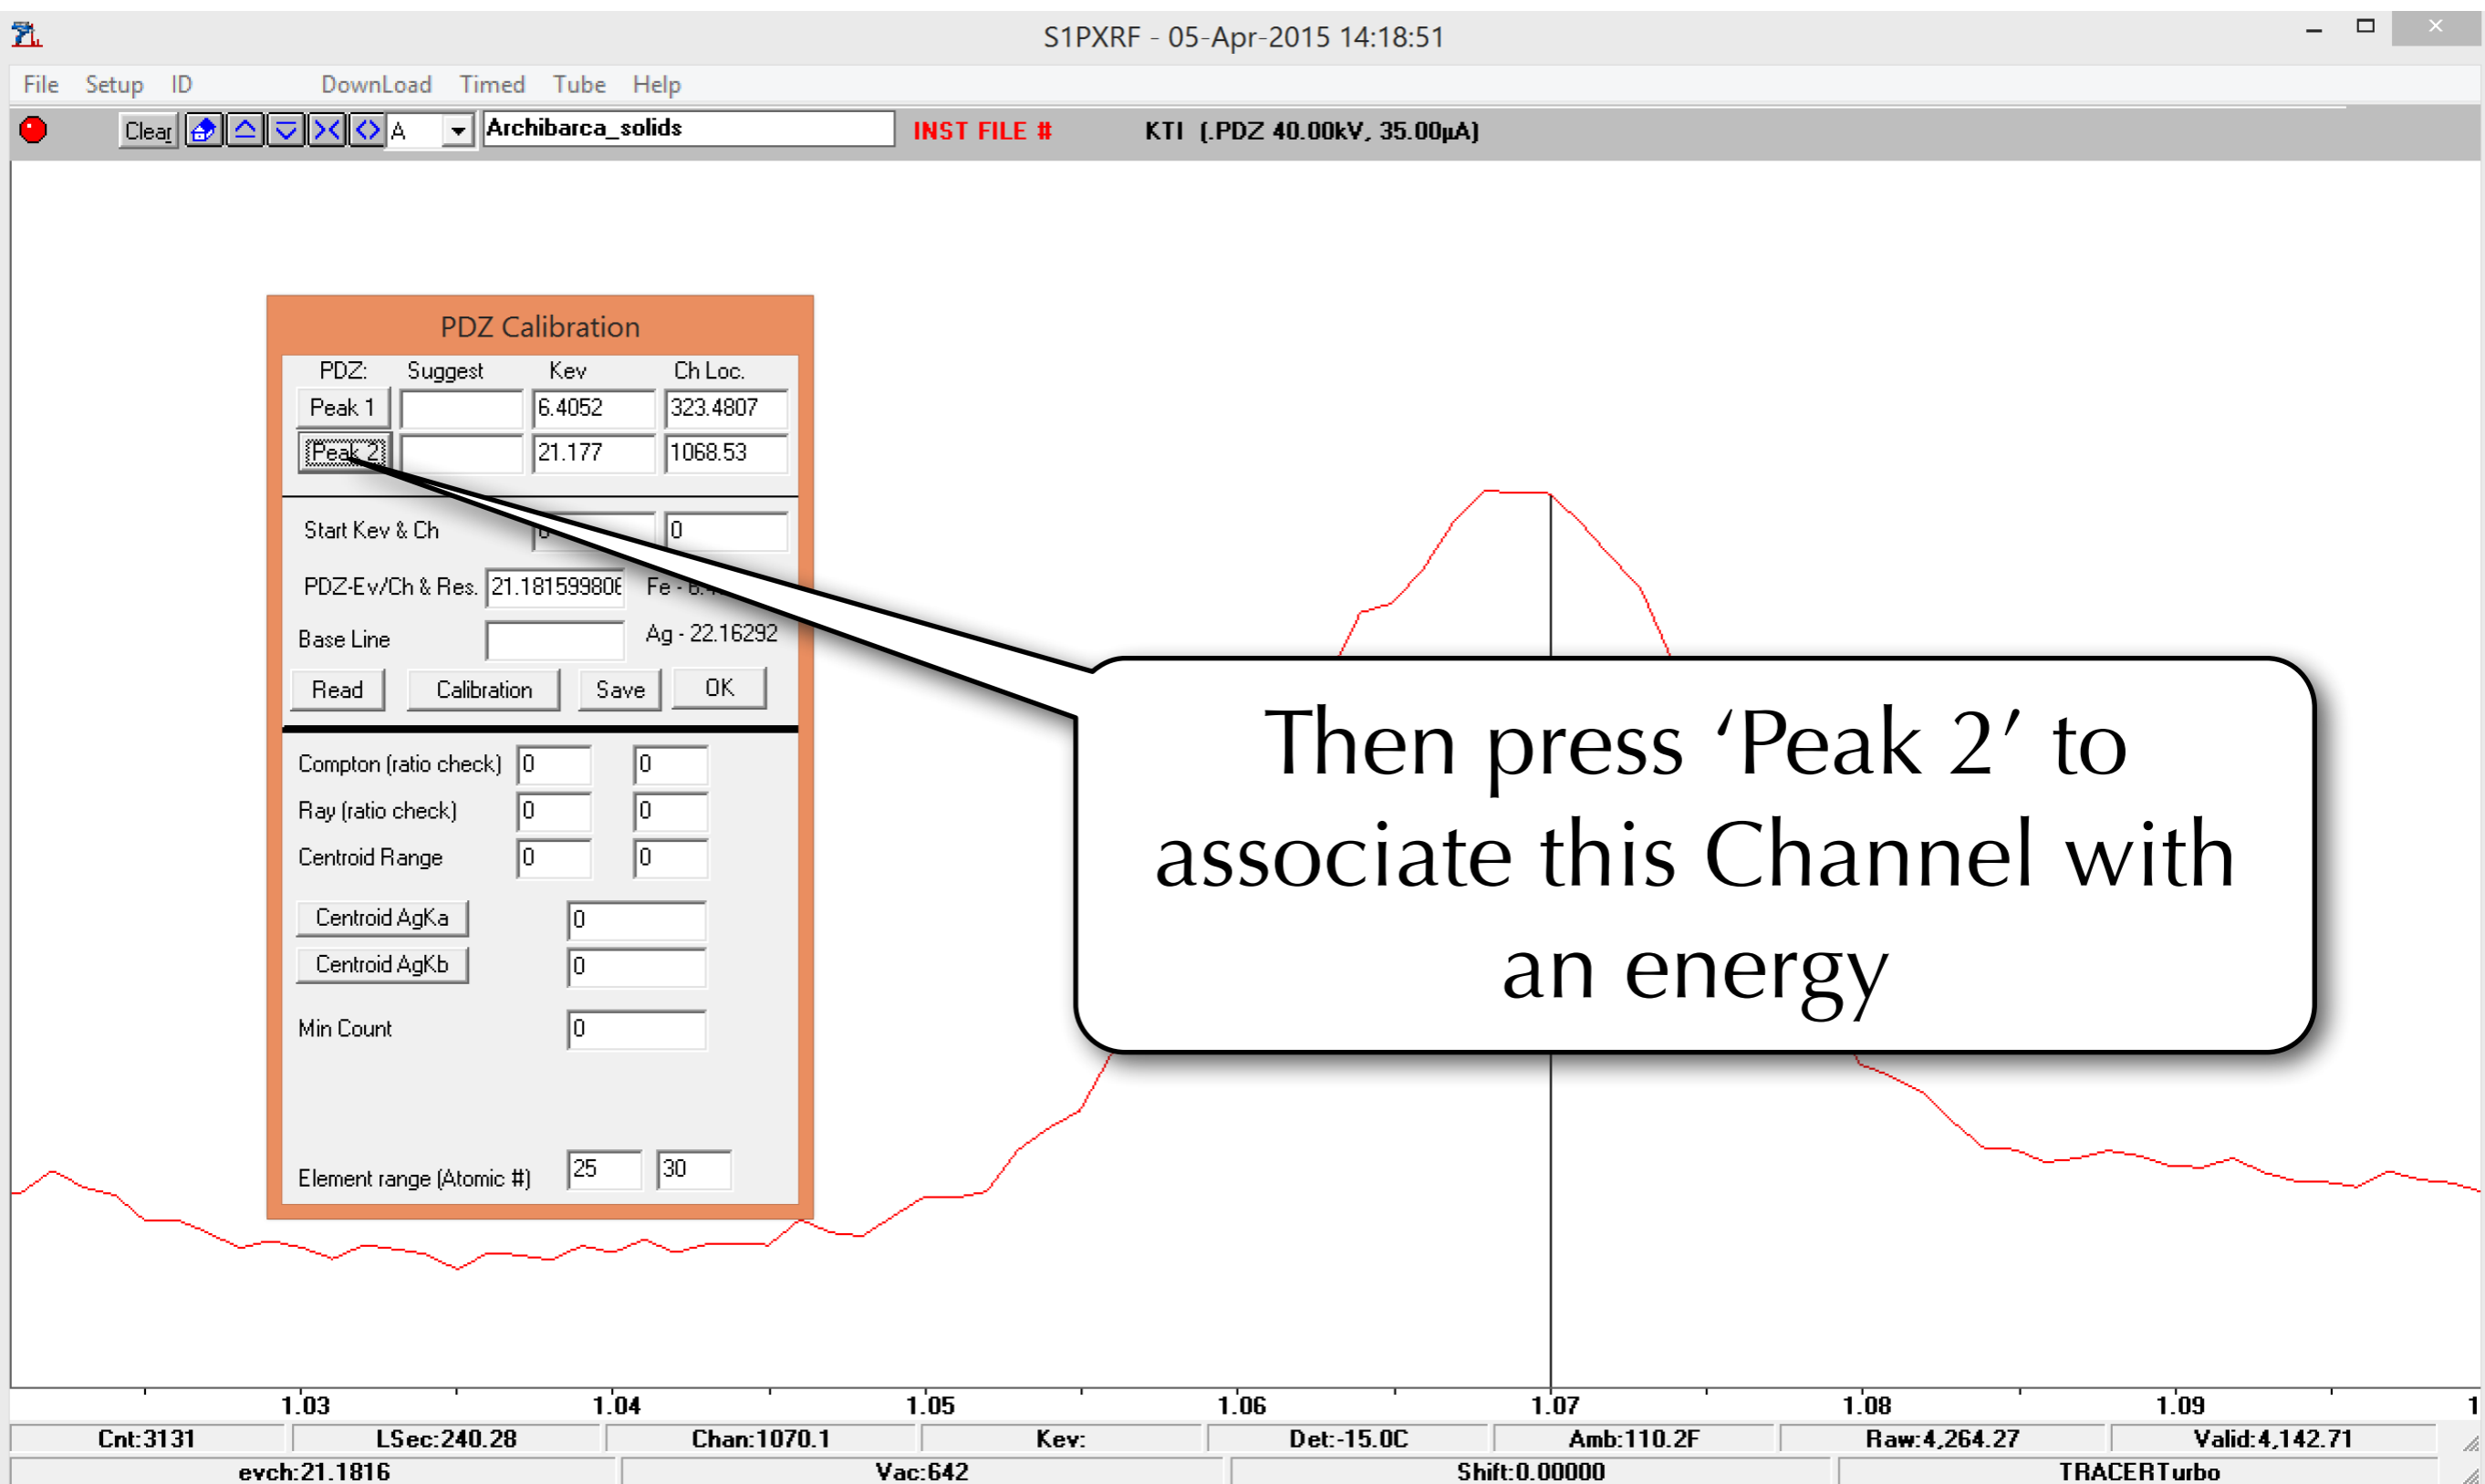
S1PXRF - 05-Apr-2015 14:18:51

File Setup ID DownLoad Timed Tube Help

Clear A Archibarca_solids INST FILE # KTI (.PDZ 40.00kV, 35.00µA)

PDZ Calibration

| PDZ: | Suggest | Kev | Ch Loc. |
|---|---|---|---|
| Peak 1 | | 6.4052 | 323.4807 |
| Peak 2 | | 21.177 | 1068.53 |

Start Kev & Ch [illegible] 0

PDZ-Ev/Ch & Res. 21.18159980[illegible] Fe - 6.4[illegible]

Base Line Ag - 22.16292

Read Calibration Save OK

Compton (ratio check) 0 0

Ray (ratio check) 0 0

Centroid Range 0 0

Centroid AgKa 0

Centroid AgKb 0

Min Count 0

Element range (Atomic #) 25 30

Then press ‘Peak 2’ to associate this Channel with an energy

1.03 1.04 1.05 1.06 1.07 1.08 1.09 1

Cnt:3131 LSec:240.28 Chan:1070.1 Kev: Det:-15.0C Amb:110.2F Raw:4,264.27 Valid:4,142.71

evch:21.1816 Vac:642 Shift:0.00000 TRACERTurbo